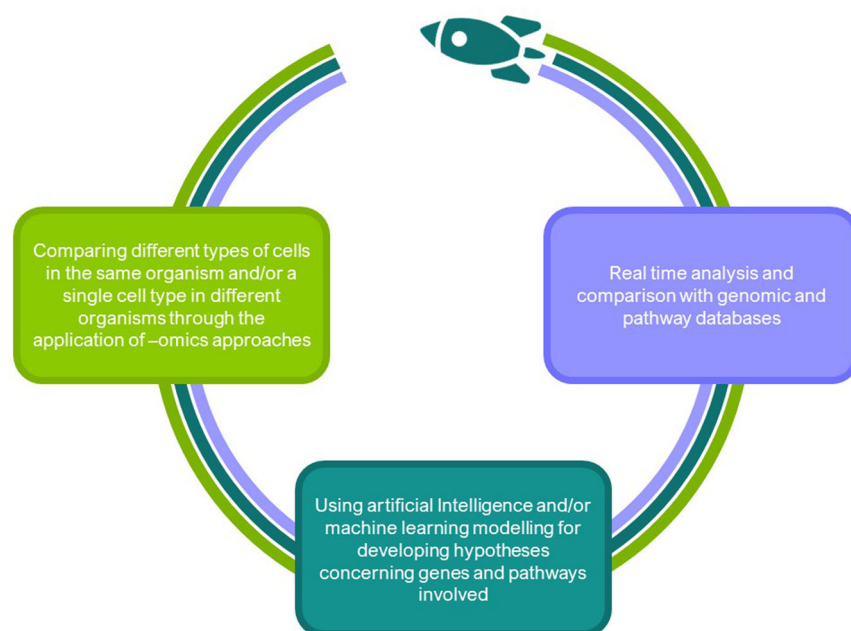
Comparing different types of cells in the same organism and/or a single cell type in different organisms through the application of –omics approaches

Real time analysis and comparison with genomic and pathway databases

Using artificial Intelligence and/or machine learning modelling for developing hypotheses concerning genes and pathways involved